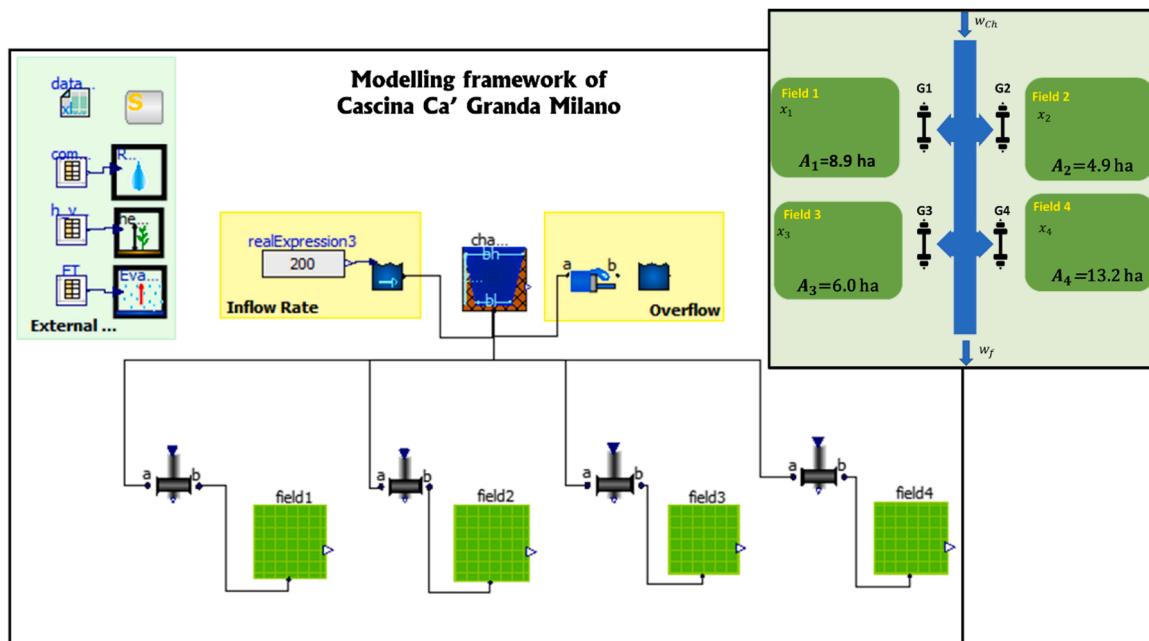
Modelling framework of Cascina Ca' Granda Milano

data...

S

com...

R...

h_v

he...

FT

Eva...

External ...

realExpression3

200

Inflow Rate

cha...

bh

bl

a

b

Overflow

a

b

field1

a

b

field2

a

b

field3

a

b

field4

$w_{Ch}$

Field 1
$x_1$

$A_1$=8.9 ha

G1

G2

Field 2
$x_2$

$A_2$=4.9 ha

Field 3
$x_3$

$A_3$=6.0 ha

G3

G4

Field 4
$x_4$

$A_4$=13.2 ha

$w_f$